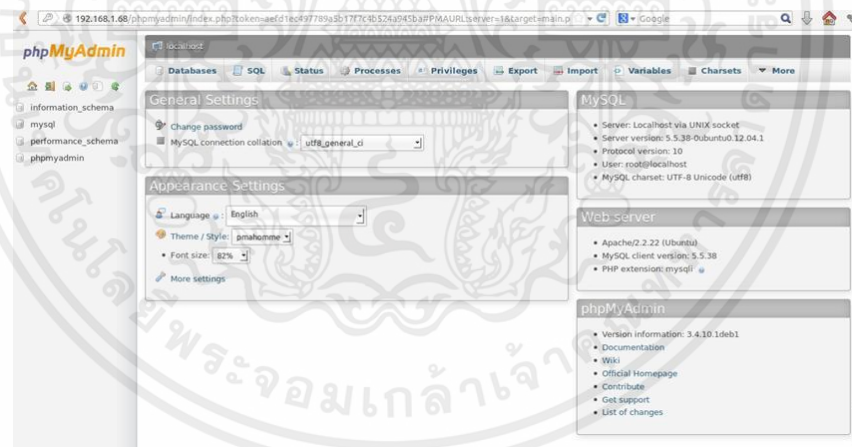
192.168.1.68/phpmyadmin/index.php?token=aefd1ec497789a5b17f7c4b524a945ba#PMAURL:server=1&target=main.p
Google

phpMyAdmin

information_schema
mysql
performance_schema
phpmyadmin

localhost

Databases SQL Status Processes Privileges Export Import Variables Charsets More

General Settings

Change password
MySQL connection collation: utf8_general_ci

Appearance Settings

Language: English
Theme / Style: pmahomme
Font size: 82%
More settings

MySQL

Server: Localhost via UNIX socket
Server version: 5.5.38-0ubuntu0.12.04.1
Protocol version: 10
User: root@localhost
MySQL charset: UTF-8 Unicode (utf8)

Web server

Apache/2.2.22 (Ubuntu)
MySQL client version: 5.5.38
PHP extension: mysqli

phpMyAdmin

Version information: 3.4.10.1deb1
Documentation
Wiki
Official Homepage
Contribute
Get support
List of changes

พระจอมเกล้าเจ้า